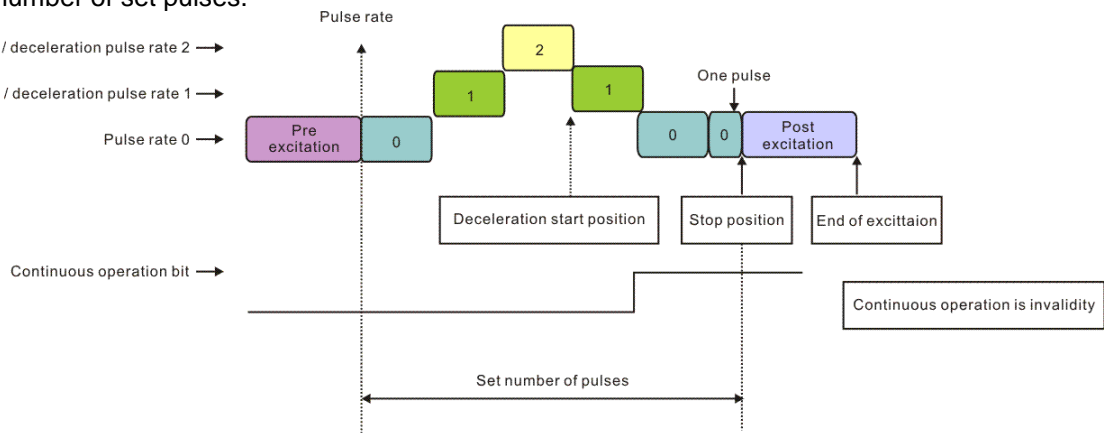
number of set pulses.

Pulse rate

/ deceleration pulse rate 2

/ deceleration pulse rate 1

Pulse rate 0

Pre excitation

0

1

2

1

One pulse

0

0

Post excitation

Deceleration start position

Stop position

End of excittaion

Continuous operation bit

Continuous operation is invalidity

Set number of pulses